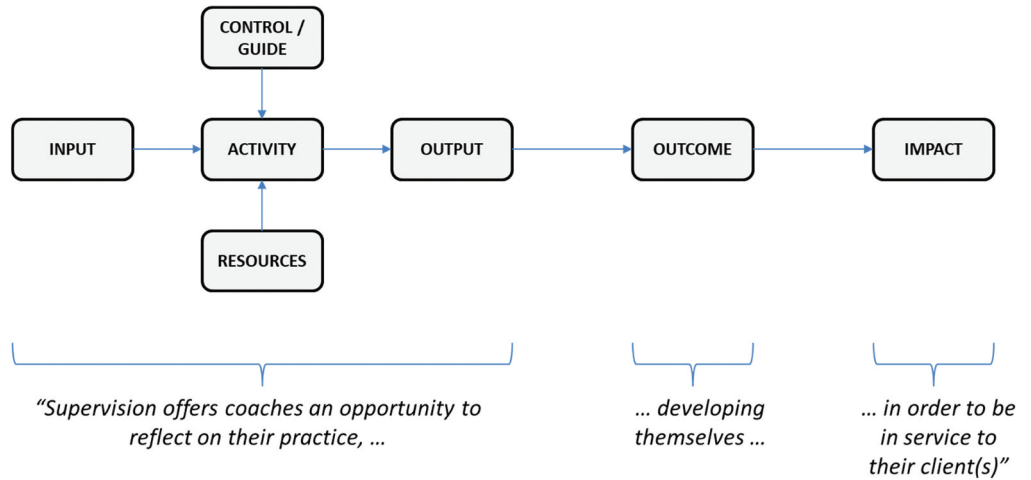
CONTROL / GUIDE

INPUT

ACTIVITY

OUTPUT

OUTCOME

IMPACT

RESOURCES

"Supervision offers coaches an opportunity to reflect on their practice, …

… developing themselves …

… in order to be in service to their client(s)"